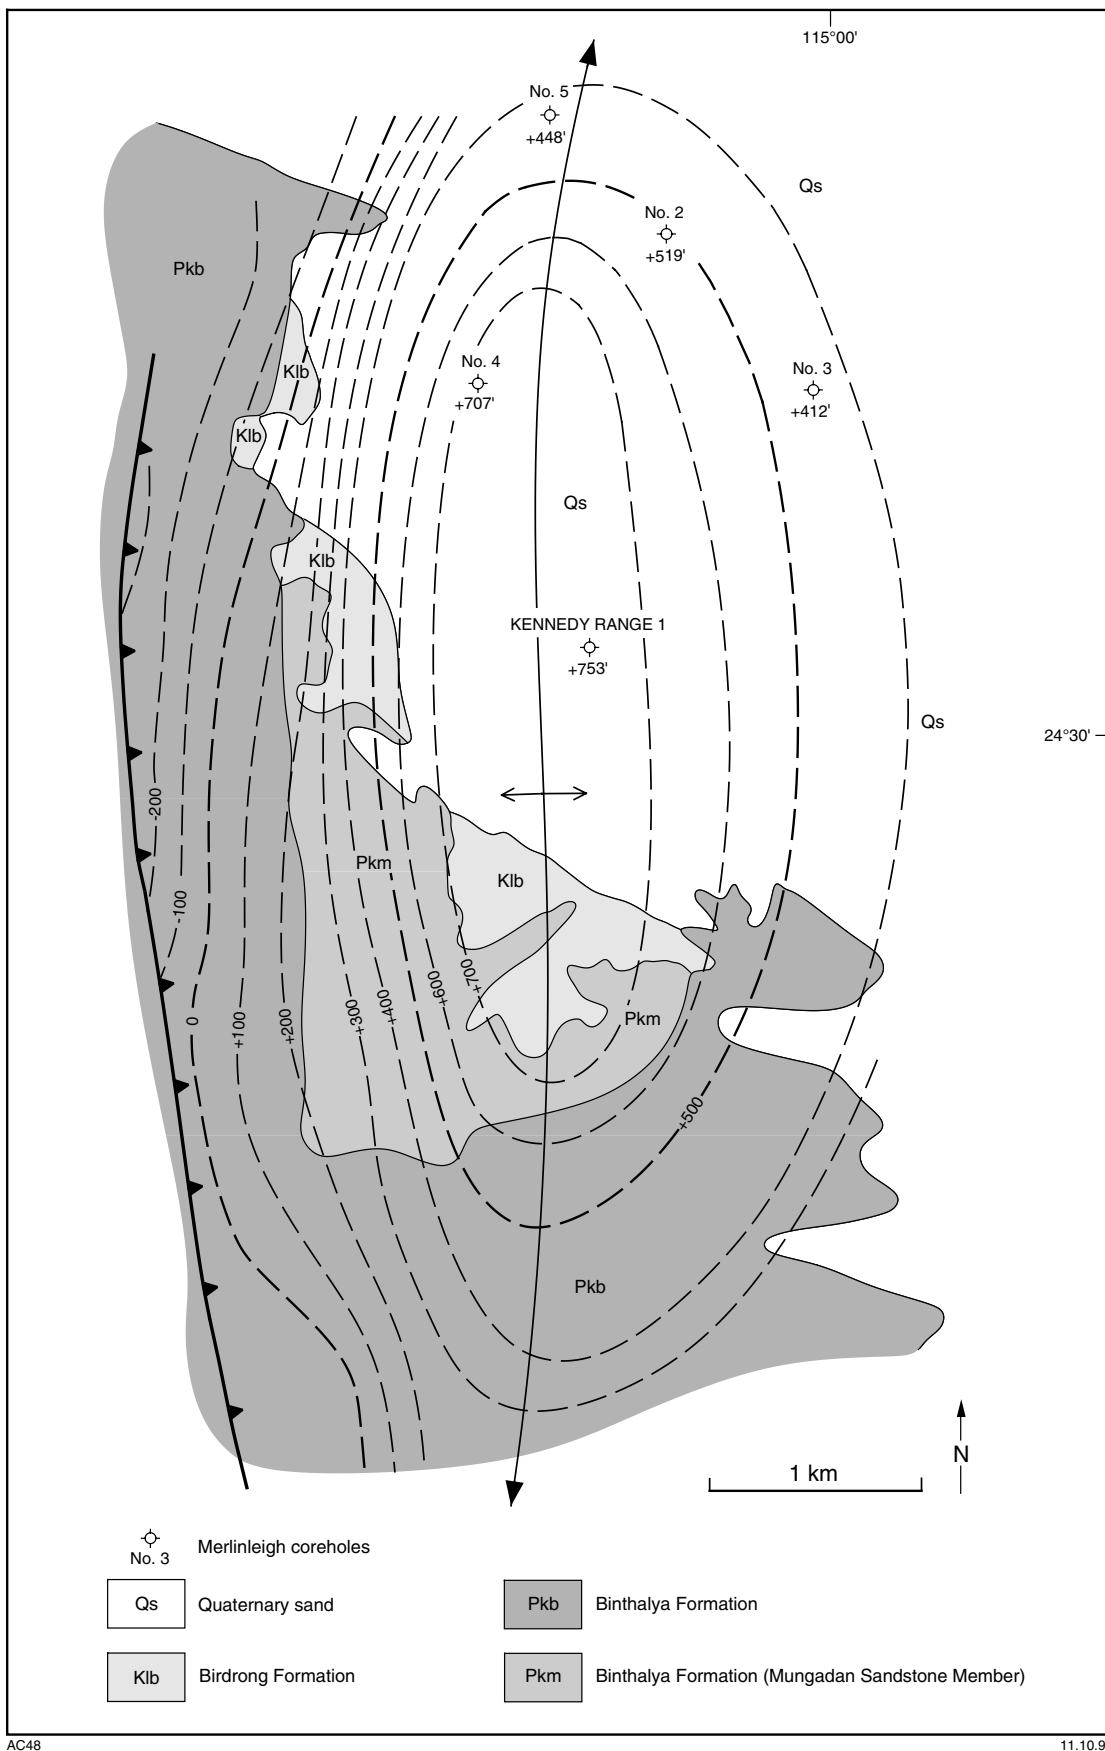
115°00'

No. 5
+448'

Qs

No. 2
+519'

Pkb

No. 4
+707'

No. 3
+412'

Klb

Klb

Qs

Klb

KENNEDY RANGE 1
+753'

Qs

24°30'

-200

Pkm

Klb

-100

+700

+600

+400

+300

+200

+100

0

Pkm

+500

Pkb

N

1 km

No. 3 Merlinleigh coreholes

| Qs | Quaternary sand | Pkb | Binthalya Formation |
|---|---|---|---|
| Klb | Birdrong Formation | Pkm | Binthalya Formation (Mungadan Sandstone Member) |

AC48

11.10.9